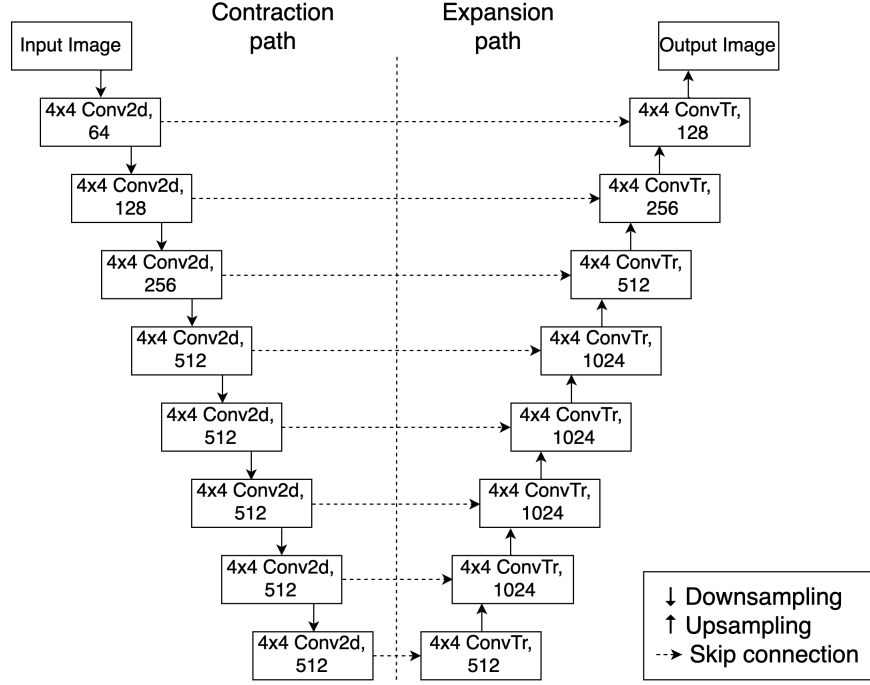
Contraction path

Expansion path

Input Image

4x4 Conv2d, 64

4x4 Conv2d, 128

4x4 Conv2d, 256

4x4 Conv2d, 512

4x4 Conv2d, 512

4x4 Conv2d, 512

4x4 Conv2d, 512

4x4 Conv2d, 512

Output Image

4x4 ConvTr, 128

4x4 ConvTr, 256

4x4 ConvTr, 512

4x4 ConvTr, 1024

4x4 ConvTr, 1024

4x4 ConvTr, 1024

4x4 ConvTr, 1024

4x4 ConvTr, 512

↓ Downsampling
↑ Upsampling
Skip connection